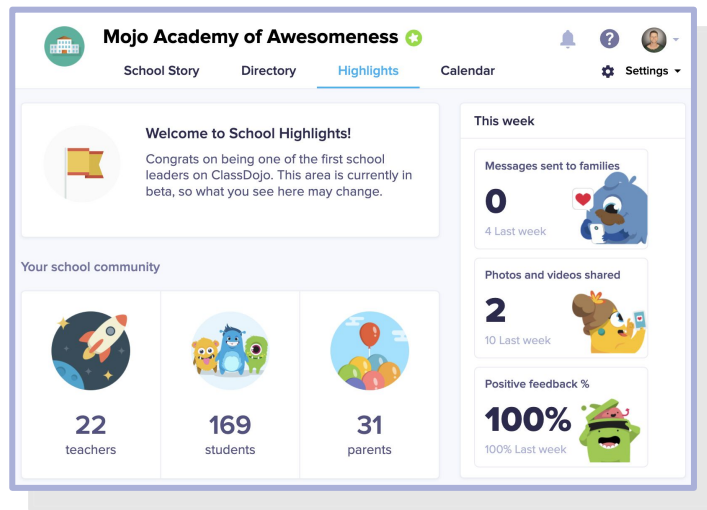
Mojo Academy of Awesomeness

School Story Directory Highlights Calendar Settings

Welcome to School Highlights!

Congrats on being one of the first school leaders on ClassDojo. This area is currently in beta, so what you see here may change.

Your school community

22
teachers

169
students

31
parents

This week

Messages sent to families
0
4 Last week

Photos and videos shared
2
10 Last week

Positive feedback %
100%
100% Last week